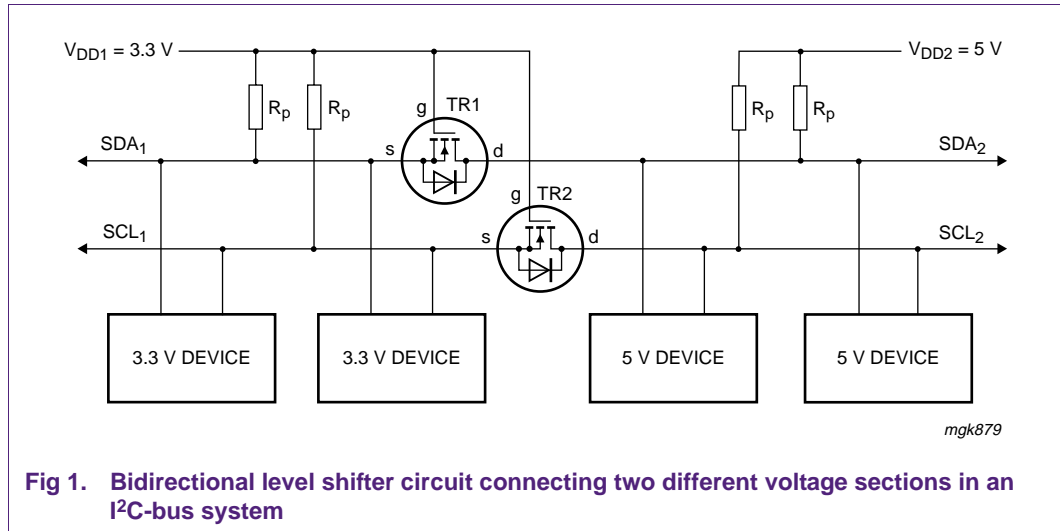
$V_{DD1}$ = 3.3 V

$V_{DD2}$ = 5 V

$R_p$

$R_p$

g

TR1

$R_p$

$R_p$

$SDA_1$

s

d

$SDA_2$

g

TR2

$SCL_1$

s

d

$SCL_2$

3.3 V DEVICE

3.3 V DEVICE

5 V DEVICE

5 V DEVICE

mgk879

Fig 1. Bidirectional level shifter circuit connecting two different voltage sections in an $I^2C$-bus system